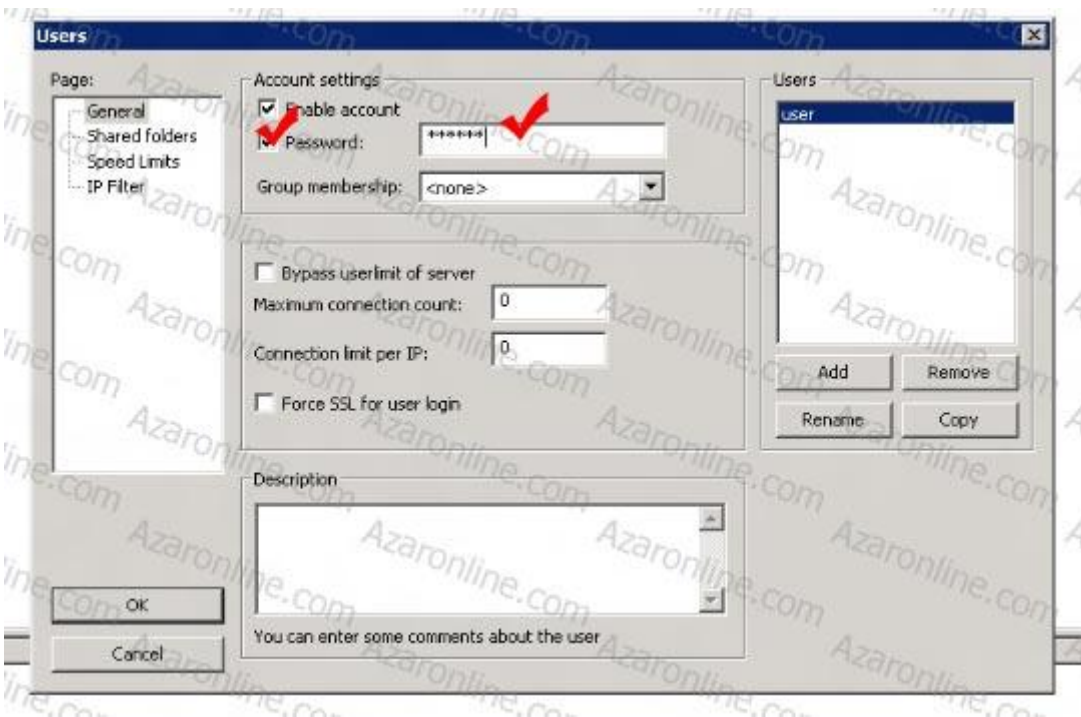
Users

Page:
General
Shared folders
Speed Limits
IP Filter

Account settings
Enable account
Password: ******
Group membership: <none>

Bypass userlimit of server
Maximum connection count: 0
Connection limit per IP: 0
Force SSL for user login

Description
You can enter some comments about the user

Users
user
Add
Remove
Rename
Copy

OK
Cancel

Azaronline.com